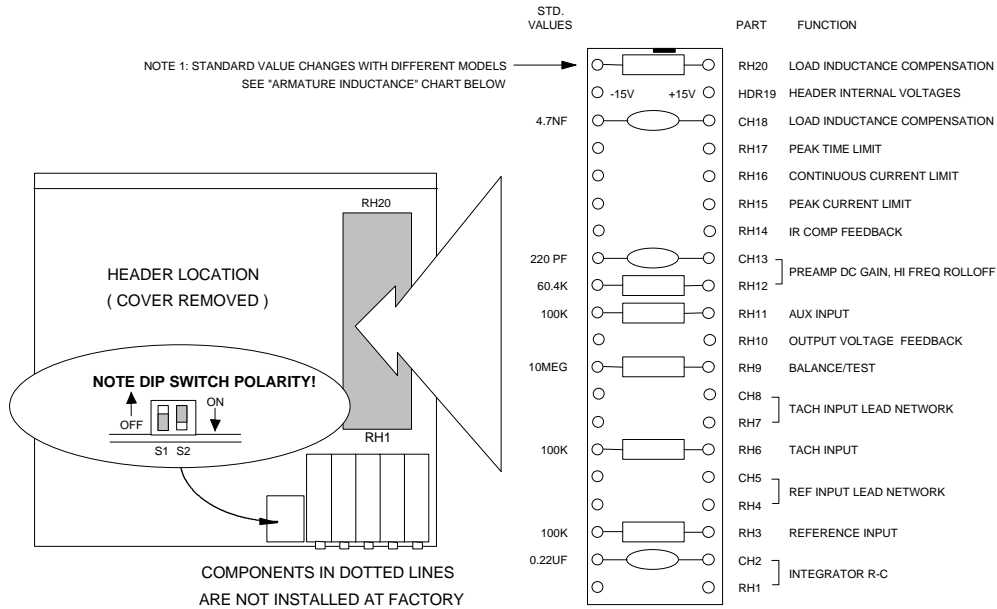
STD. VALUES

PART

FUNCTION

NOTE 1: STANDARD VALUE CHANGES WITH DIFFERENT MODELS
SEE "ARMATURE INDUCTANCE" CHART BELOW

-15V +15V

| STD. VALUES | PART | FUNCTION |
|---|---|---|
| | RH20 | LOAD INDUCTANCE COMPENSATION |
| | HDR19 | HEADER INTERNAL VOLTAGES |
| 4.7NF | CH18 | LOAD INDUCTANCE COMPENSATION |
| | RH17 | PEAK TIME LIMIT |
| | RH16 | CONTINUOUS CURRENT LIMIT |
| | RH15 | PEAK CURRENT LIMIT |
| | RH14 | IR COMP FEEDBACK |
| 220 PF | CH13 | PREAMP DC GAIN, HI FREQ ROLLOFF |
| 60.4K | RH12 | |
| 100K | RH11 | AUX INPUT |
| | RH10 | OUTPUT VOLTAGE FEEDBACK |
| 10MEG | RH9 | BALANCE/TEST |
| | CH8 | TACH INPUT LEAD NETWORK |
| | RH7 | |
| 100K | RH6 | TACH INPUT |
| | CH5 | REF INPUT LEAD NETWORK |
| | RH4 | |
| 100K | RH3 | REFERENCE INPUT |
| 0.22UF | CH2 | INTEGRATOR R-C |
| | RH1 | |

RH20

HEADER LOCATION
( COVER REMOVED )

NOTE DIP SWITCH POLARITY!

OFF

ON

S1 S2

RH1

COMPONENTS IN DOTTED LINES
ARE NOT INSTALLED AT FACTORY